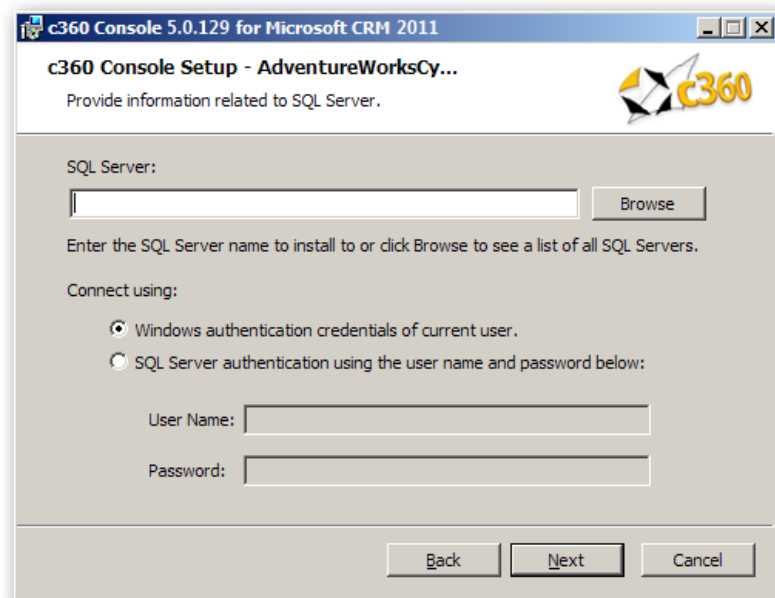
c360 Console 5.0.129 for Microsoft CRM 2011

c360 Console Setup - AdventureWorksCy...

Provide information related to SQL Server.

c360

SQL Server:

Browse

Enter the SQL Server name to install to or click Browse to see a list of all SQL Servers.

Connect using:

Windows authentication credentials of current user.

SQL Server authentication using the user name and password below:

User Name:

Password:

Back

Next

Cancel